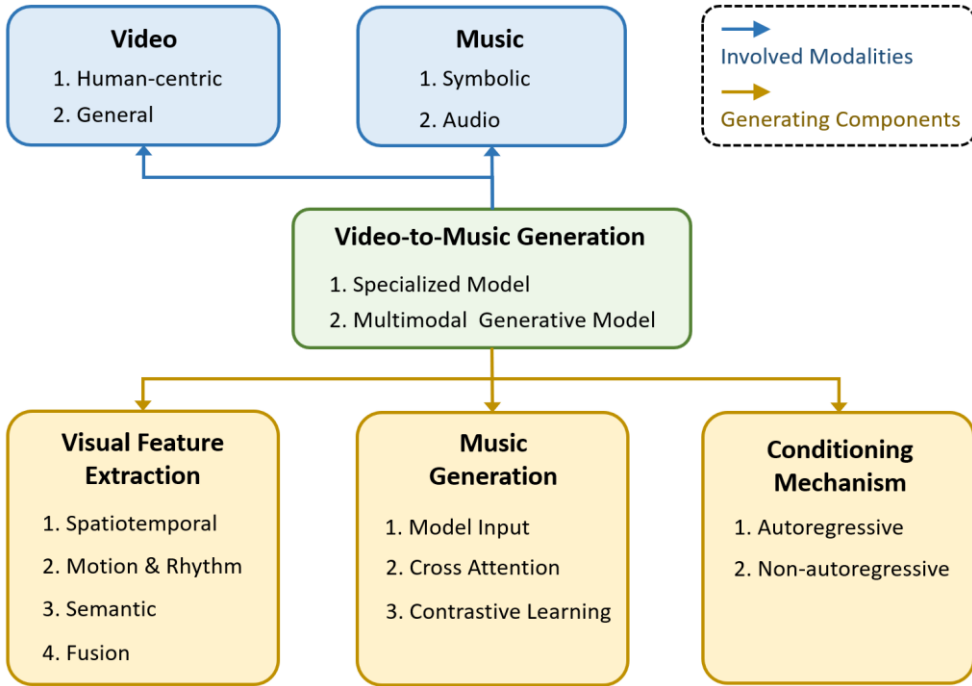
Video
1. Human-centric
2. General

Music
1. Symbolic
2. Audio

Involved Modalities

Generating Components

Video-to-Music Generation
1. Specialized Model
2. Multimodal Generative Model

Visual Feature Extraction
1. Spatiotemporal
2. Motion & Rhythm
3. Semantic
4. Fusion

Music Generation
1. Model Input
2. Cross Attention
3. Contrastive Learning

Conditioning Mechanism
1. Autoregressive
2. Non-autoregressive